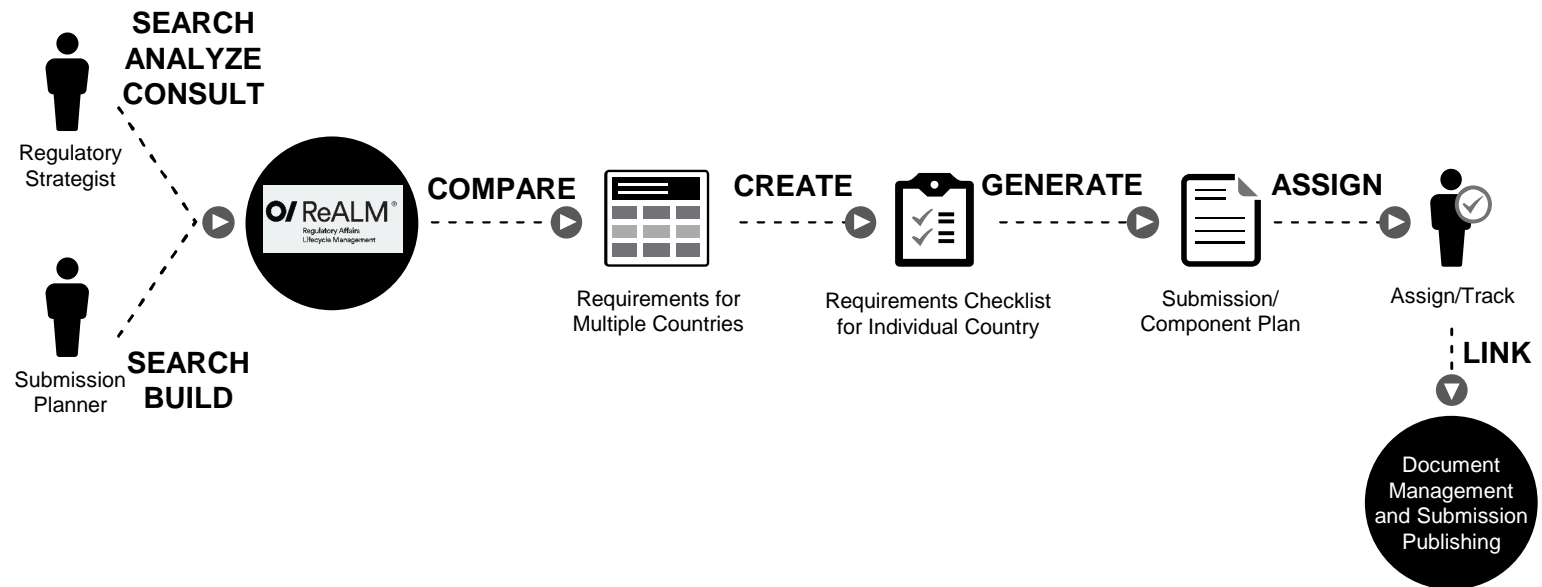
SEARCH
ANALYZE
CONSULT

Regulatory Strategist

Submission Planner

SEARCH
BUILD

ReALM®
Regulatory Affairs Lifecycle Management

COMPARE

Requirements for Multiple Countries

CREATE

Requirements Checklist for Individual Country

GENERATE

Submission/ Component Plan

ASSIGN

Assign/Track

LINK

Document Management and Submission Publishing